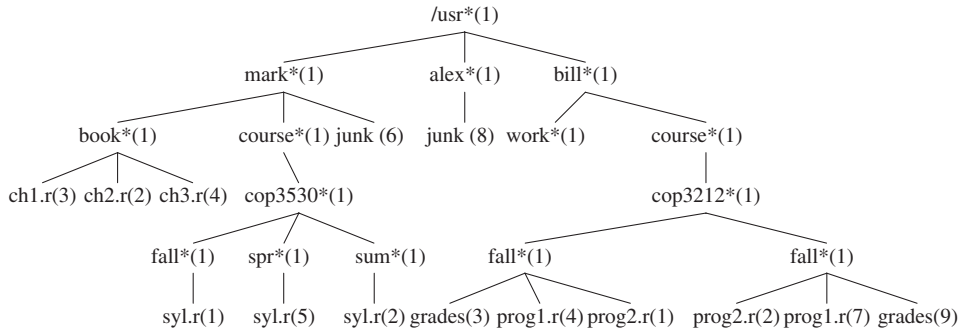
/usr*(1)

mark*(1)

alex*(1)

bill*(1)

book*(1)

course*(1)

junk (6)

junk (8)

work*(1)

course*(1)

ch1.r(3) ch2.r(2) ch3.r(4)

cop3530*(1)

cop3212*(1)

fall*(1)

spr*(1)

sum*(1)

fall*(1)

fall*(1)

syl.r(1)

syl.r(5)

syl.r(2) grades(3) prog1.r(4) prog2.r(1)

prog2.r(2) prog1.r(7) grades(9)